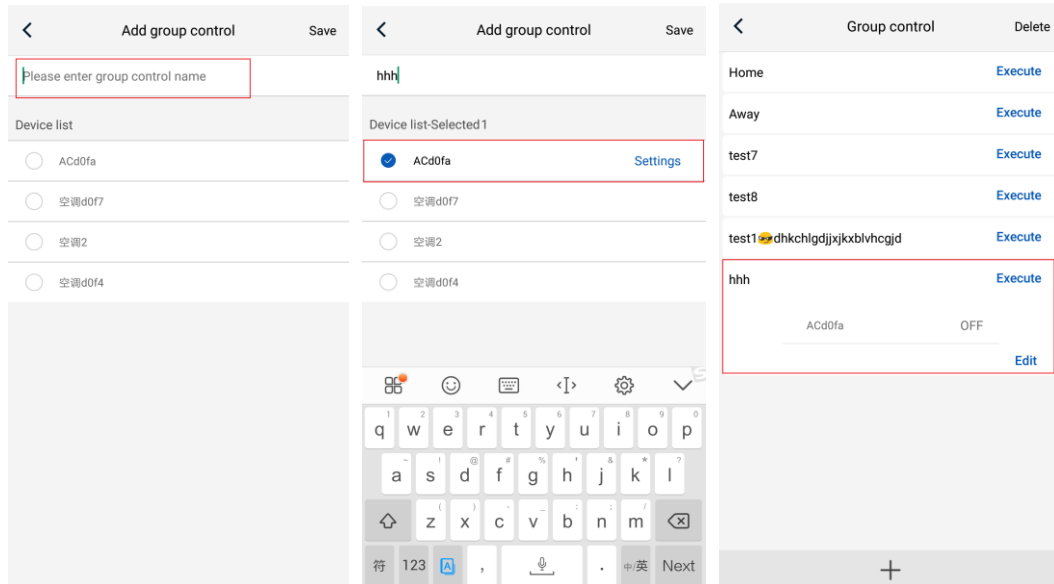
<

Add group control

Save

Please enter group control name

Device list

ACd0fa

空调d0f7

空调2

空调d0f4

<

Add group control

Save

hhh

Device list-Selected1

ACd0fa

Settings

空调d0f7

空调2

空调d0f4

q w e r t y u i o p

a s d f g h j k l

z x c v b n m

符 123 , . 中/英 Next

<

Group control

Delete

Home

Execute

Away

Execute

test7

Execute

test8

Execute

test1😎dhkchlgdjjxjkxblvhcgjd

Execute

hhh

Execute

ACd0fa

OFF

Edit

+